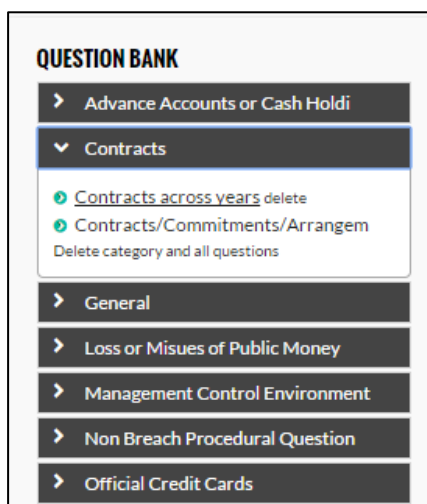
QUESTION BANK

Advance Accounts or Cash Holdi

Contracts

Contracts across years delete

Contracts/Commitments/Arrangem

Delete category and all questions

General

Loss or Misues of Public Money

Management Control Environment

Non Breach Procedural Question

Official Credit Cards